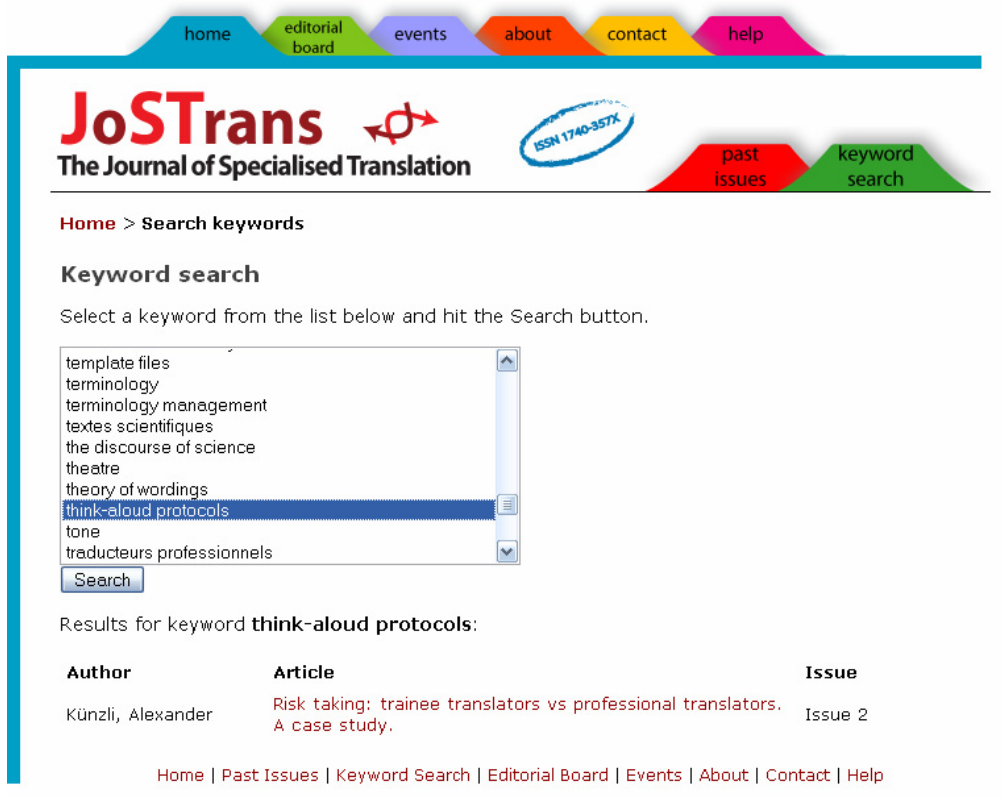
home | editorial board | events | about | contact | help

JoSTrans
The Journal of Specialised Translation

ISSN 1740-357X

past issues | keyword search

Home > Search keywords

Keyword search

Select a keyword from the list below and hit the Search button.

template files
terminology
terminology management
textes scientifiques
the discourse of science
theatre
theory of wordings
think-aloud protocols
tone
traducteurs professionnels

Search

Results for keyword **think-aloud protocols**:

| Author | Article | Issue |
|---|---|---|
| Künzli, Alexander | Risk taking: trainee translators vs professional translators. A case study. | Issue 2 |

Home | Past Issues | Keyword Search | Editorial Board | Events | About | Contact | Help